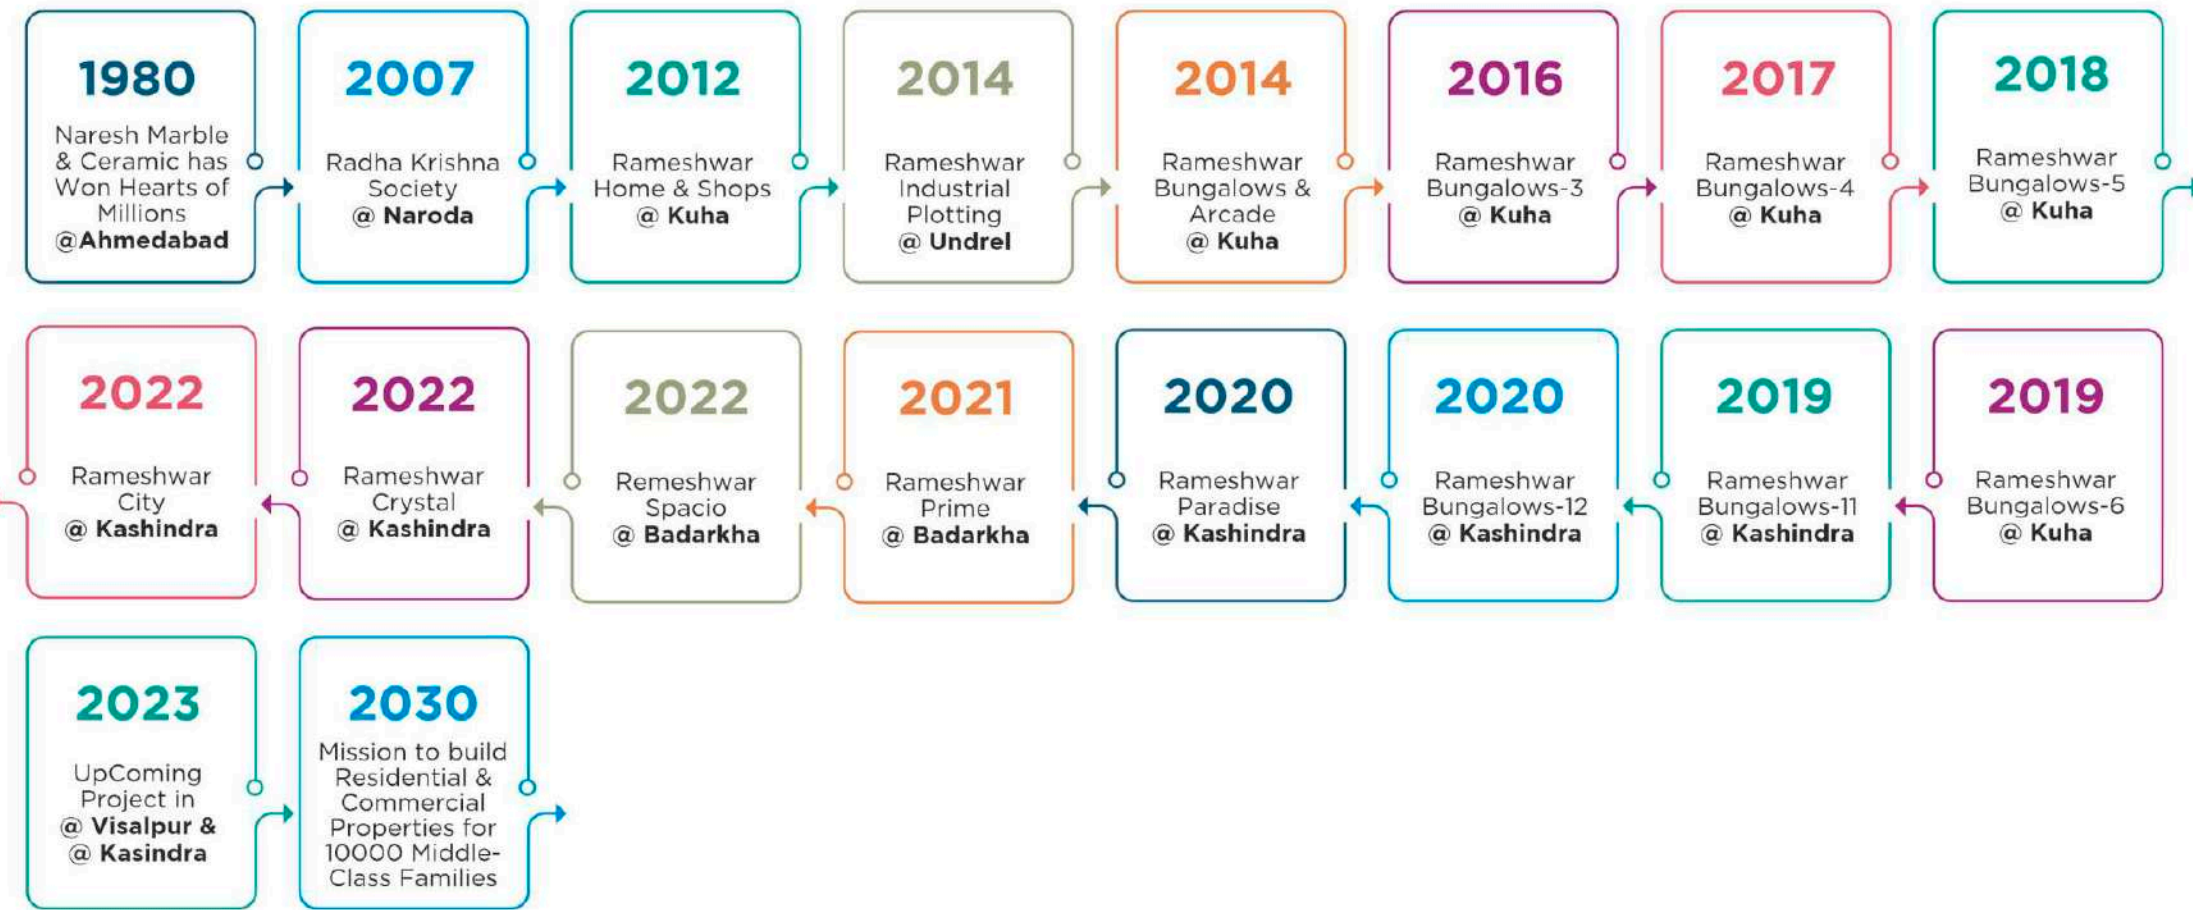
1980
Naresh Marble & Ceramic has Won Hearts of Millions @Ahmedabad

2007
Radha Krishna Society @ Naroda

2012
Rameshwar Home & Shops @ Kuha

2014
Rameshwar Industrial Plotting @ Undrel

2014
Rameshwar Bungalows & Arcade @ Kuha

2016
Rameshwar Bungalows-3 @ Kuha

2017
Rameshwar Bungalows-4 @ Kuha

2018
Rameshwar Bungalows-5 @ Kuha

2019
Rameshwar Bungalows-6 @ Kuha

2019
Rameshwar Bungalows-11 @ Kashindra

2020
Rameshwar Bungalows-12 @ Kashindra

2020
Rameshwar Paradise @ Kashindra

2021
Rameshwar Prime @ Badarkha

2022
Remeshwar Spacio @ Badarkha

2022
Rameshwar Crystal @ Kashindra

2022
Rameshwar City @ Kashindra

2023
UpComing Project in @ Visalpur & @ Kasindra

2030
Mission to build Residential & Commercial Properties for 10000 Middle-Class Families